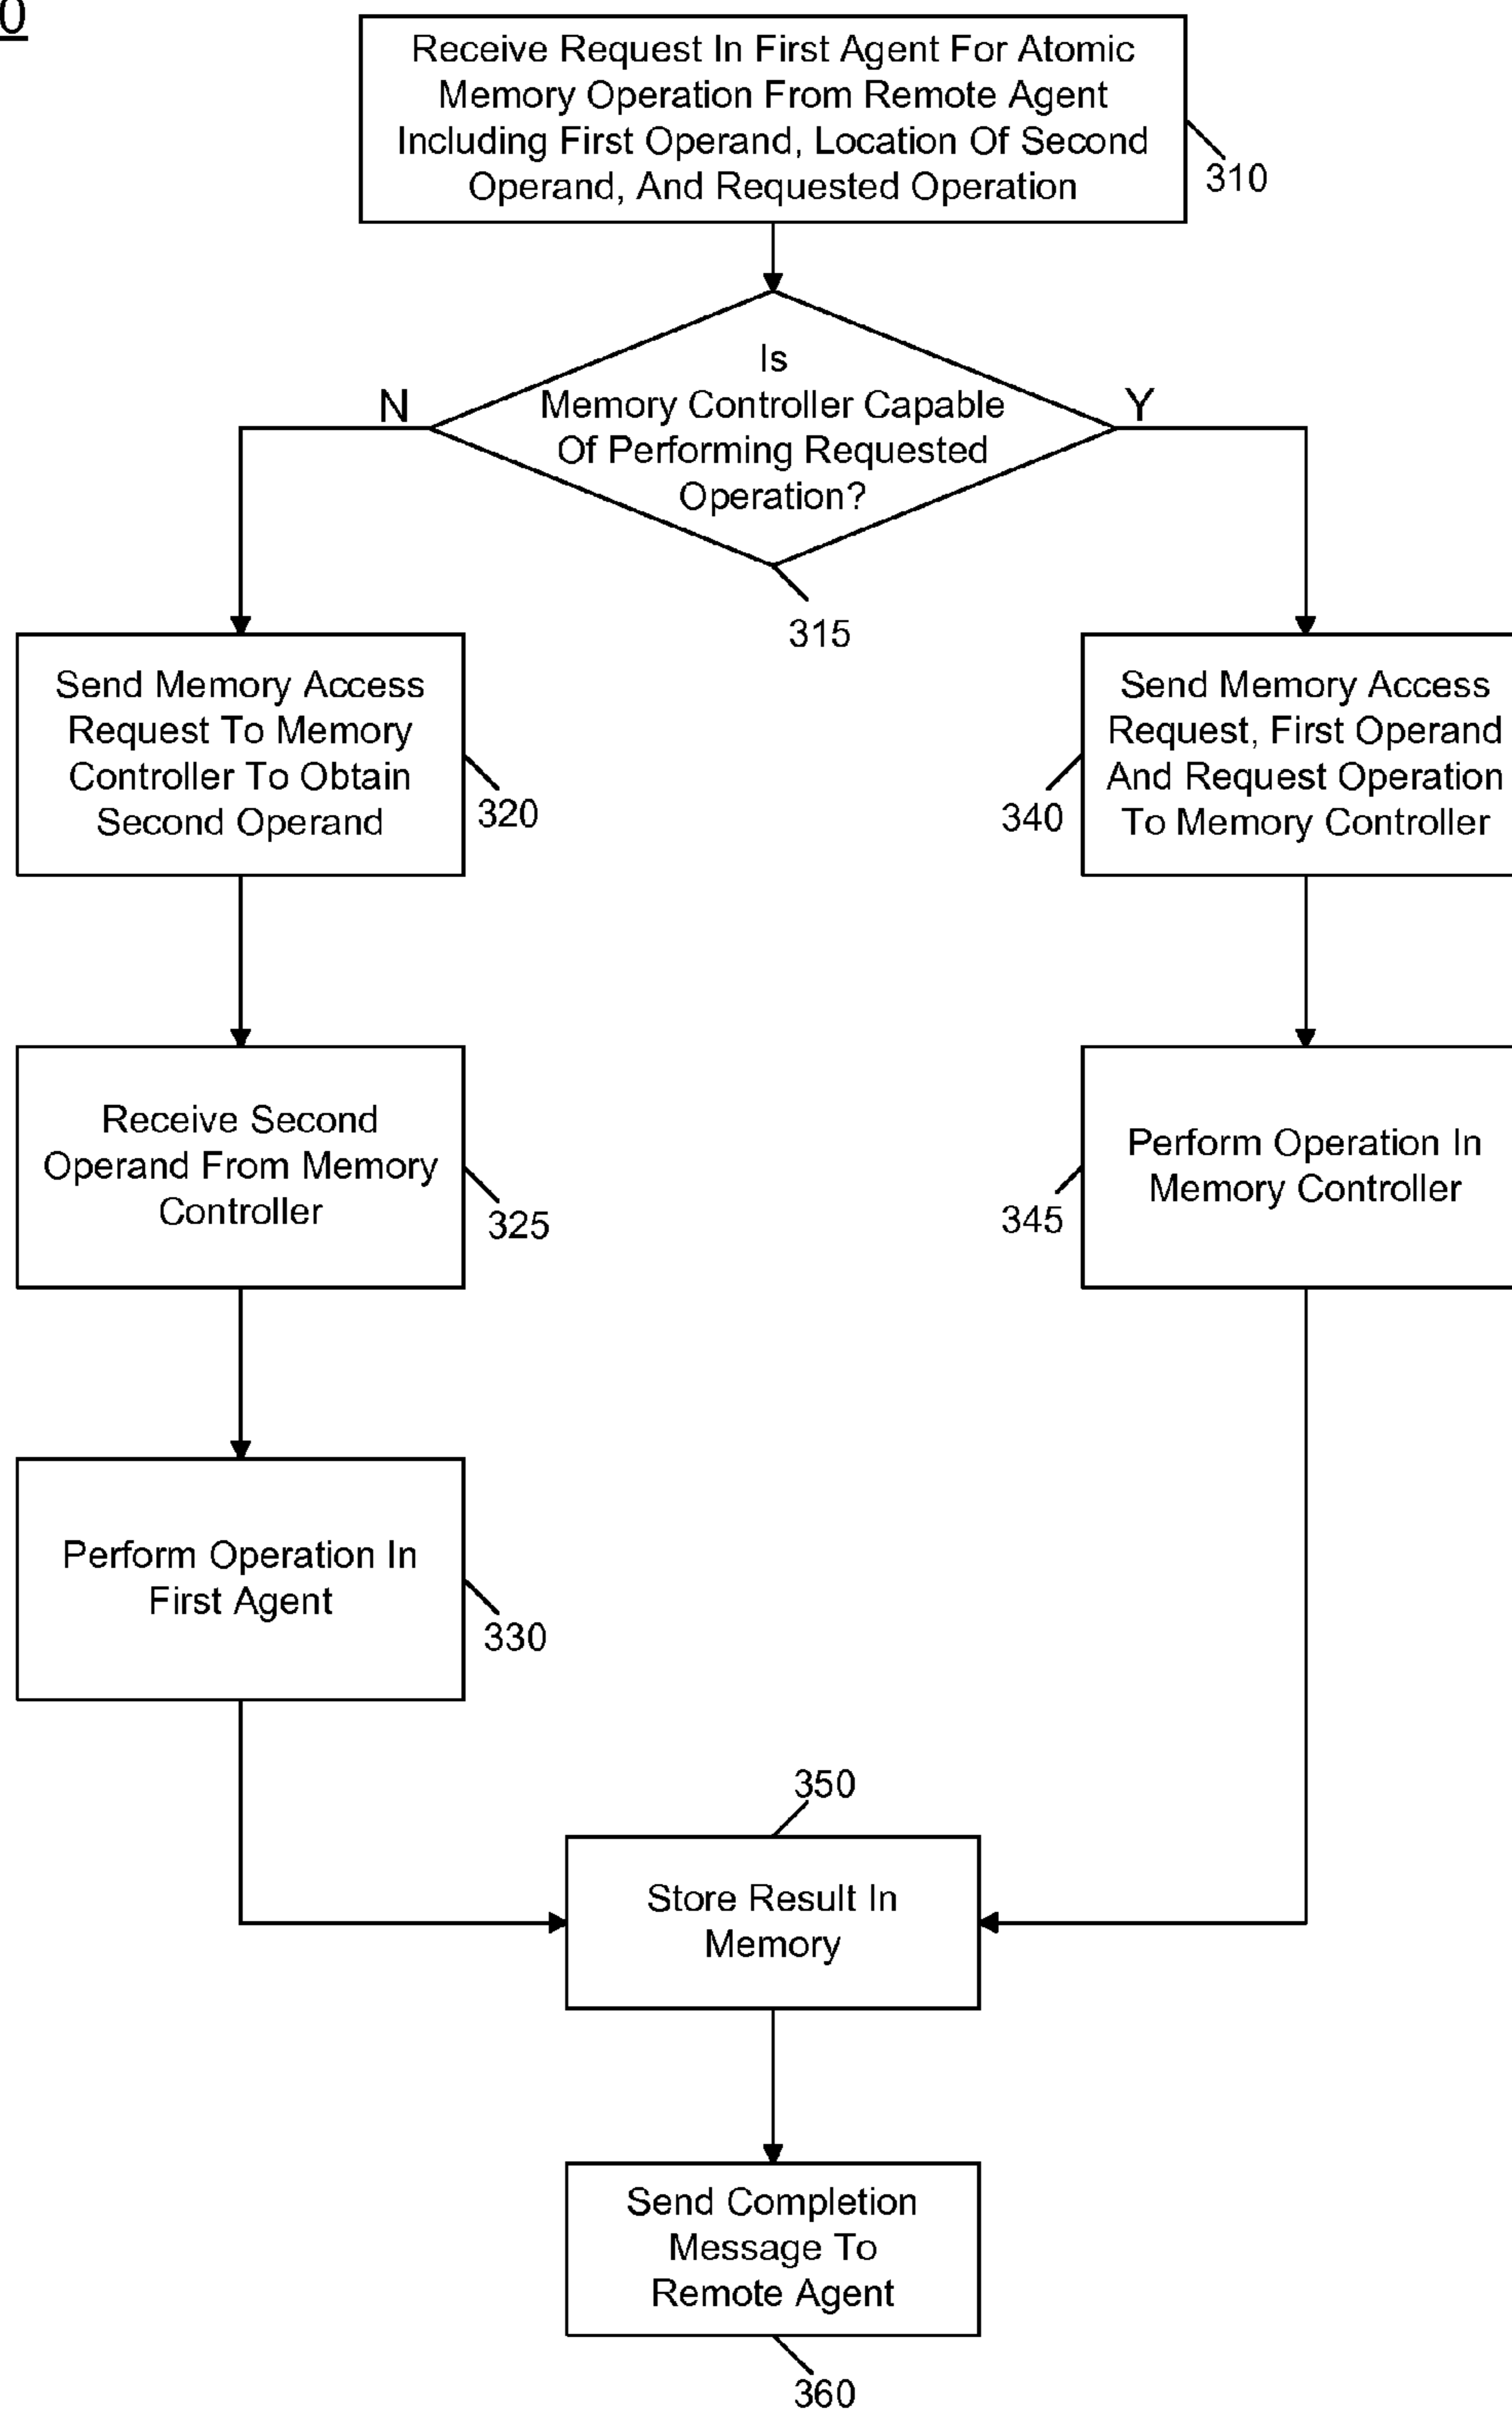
0

Receive Request In First Agent For Atomic Memory Operation From Remote Agent Including First Operand, Location Of Second Operand, And Requested Operation

310

Is Memory Controller Capable Of Performing Requested Operation?

N

Y

315

Send Memory Access Request To Memory Controller To Obtain Second Operand

320

Send Memory Access Request, First Operand And Request Operation To Memory Controller

340

Receive Second Operand From Memory Controller

325

Perform Operation In Memory Controller

345

Perform Operation In First Agent

330

350

Store Result In Memory

Send Completion Message To Remote Agent

360